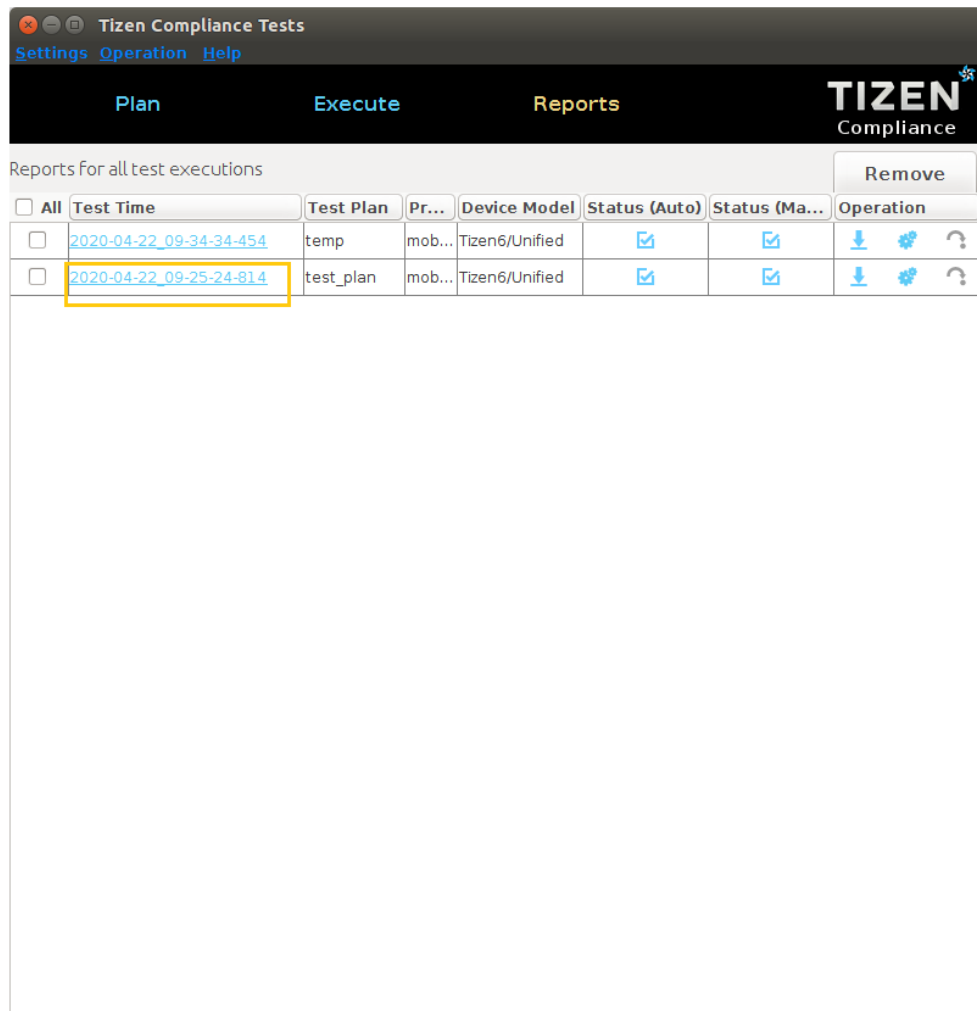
Tizen Compliance Tests

Settings Operation Help

Plan Execute Reports

TIZEN Compliance

Reports for all test executions

Remove

| All | Test Time | Test Plan | Pr... | Device Model | Status (Auto) | Status (Ma... | Operation |
|---|---|---|---|---|---|---|---|
| | 2020-04-22_09-34-34-454 | temp | mob... | Tizen6/Unified | | | |
| | 2020-04-22_09-25-24-814 | test_plan | mob... | Tizen6/Unified | | | |